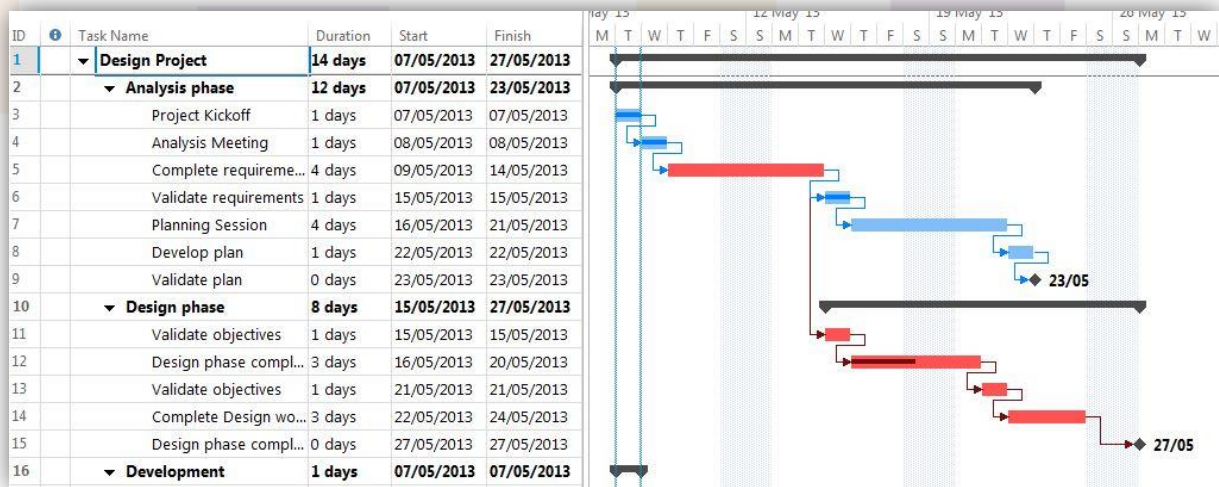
| ID | | Task Name | Duration | Start | Finish |
|---|---|---|---|---|---|
| 1 | | Design Project | 14 days | 07/05/2013 | 27/05/2013 |
| 2 | | Analysis phase | 12 days | 07/05/2013 | 23/05/2013 |
| 3 | | Project Kickoff | 1 days | 07/05/2013 | 07/05/2013 |
| 4 | | Analysis Meeting | 1 days | 08/05/2013 | 08/05/2013 |
| 5 | | Complete requireme... | 4 days | 09/05/2013 | 14/05/2013 |
| 6 | | Validate requirements | 1 days | 15/05/2013 | 15/05/2013 |
| 7 | | Planning Session | 4 days | 16/05/2013 | 21/05/2013 |
| 8 | | Develop plan | 1 days | 22/05/2013 | 22/05/2013 |
| 9 | | Validate plan | 0 days | 23/05/2013 | 23/05/2013 |
| 10 | | Design phase | 8 days | 15/05/2013 | 27/05/2013 |
| 11 | | Validate objectives | 1 days | 15/05/2013 | 15/05/2013 |
| 12 | | Design phase compl... | 3 days | 16/05/2013 | 20/05/2013 |
| 13 | | Validate objectives | 1 days | 21/05/2013 | 21/05/2013 |
| 14 | | Complete Design wo... | 3 days | 22/05/2013 | 24/05/2013 |
| 15 | | Design phase compl... | 0 days | 27/05/2013 | 27/05/2013 |
| 16 | | Development | 1 days | 07/05/2013 | 07/05/2013 |

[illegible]ay 13 | 12 May 13 | 19 May 13 | 26 May 13
M T W T F S S M T W T F S S M T W T F S S M T W

23/05
27/05